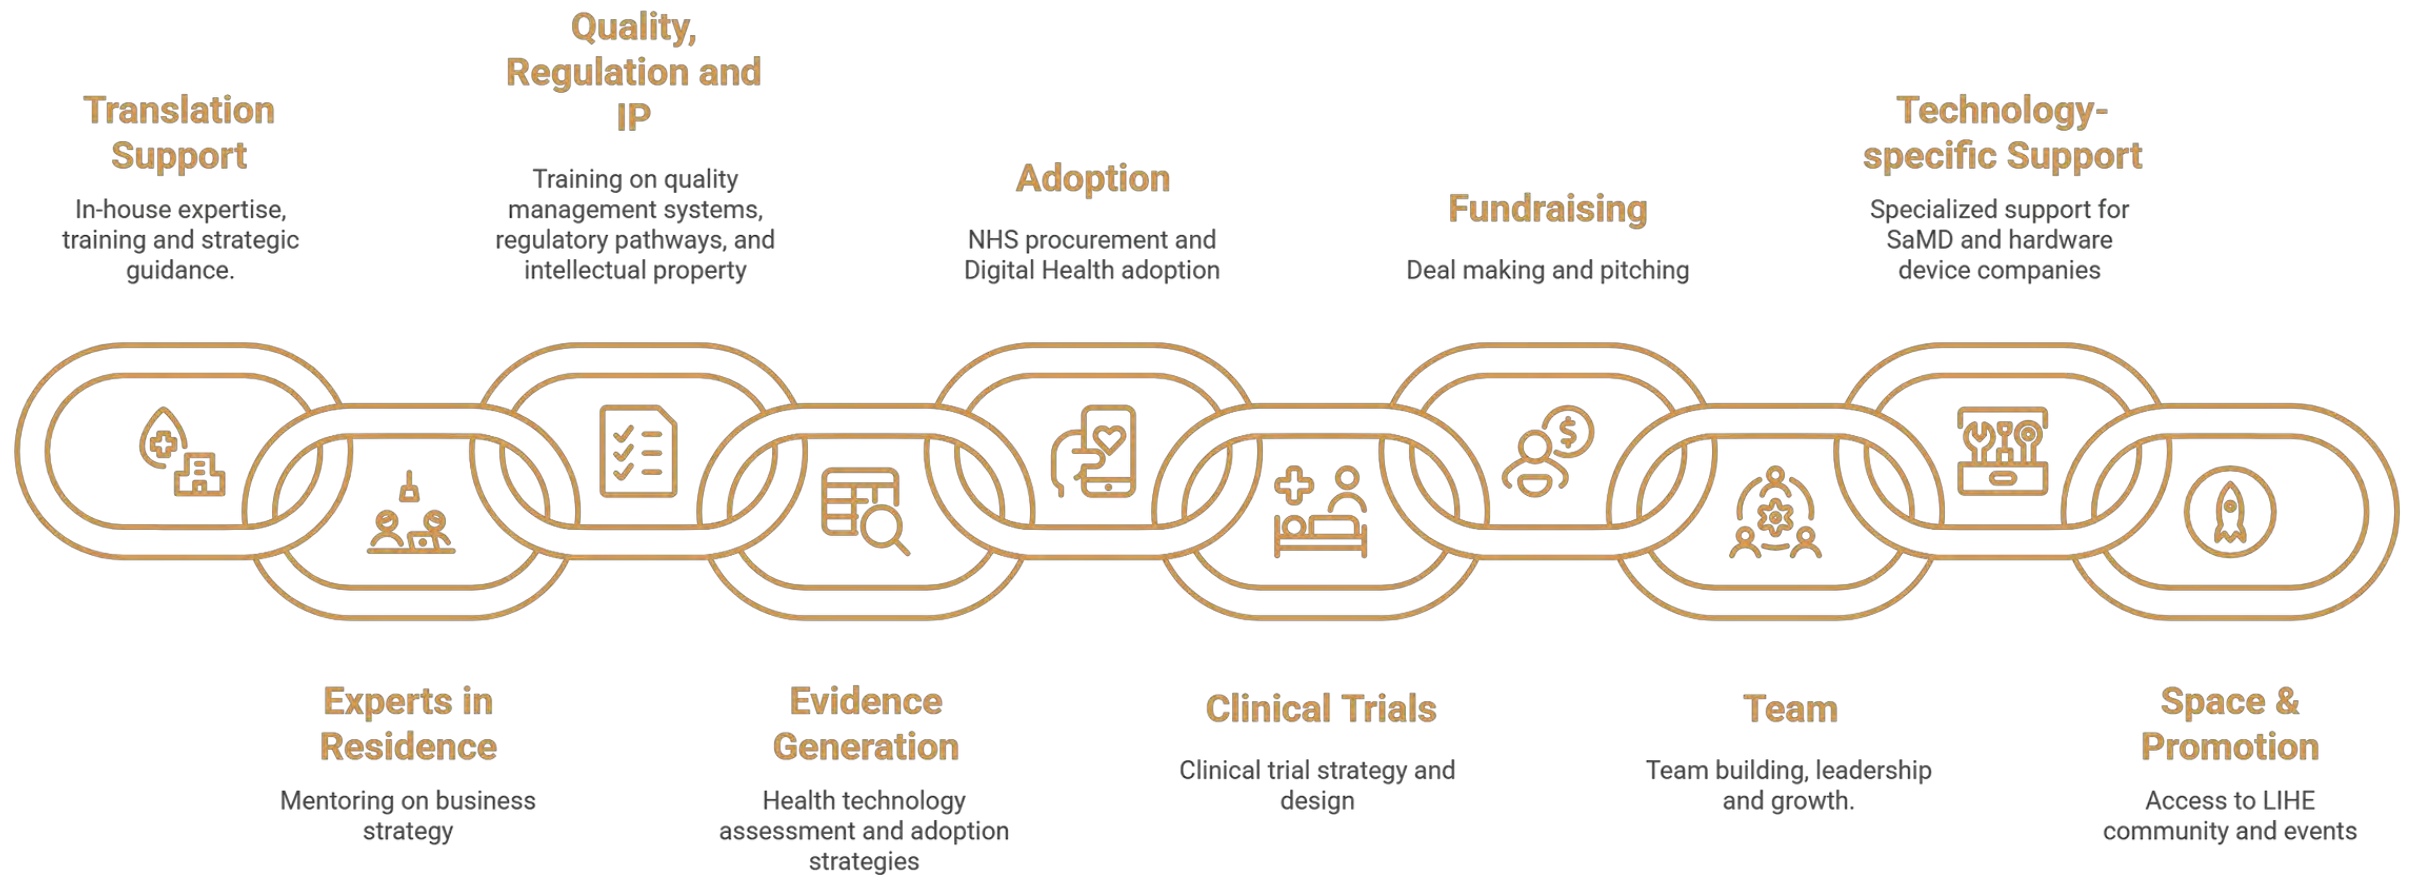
Translation Support

In-house expertise, training and strategic guidance.

Quality, Regulation and IP

Training on quality management systems, regulatory pathways, and intellectual property

Adoption

NHS procurement and Digital Health adoption

Fundraising

Deal making and pitching

Technology-specific Support

Specialized support for SaMD and hardware device companies

Experts in Residence

Mentoring on business strategy

Evidence Generation

Health technology assessment and adoption strategies

Clinical Trials

Clinical trial strategy and design

Team

Team building, leadership and growth.

Space & Promotion

Access to LIHE community and events